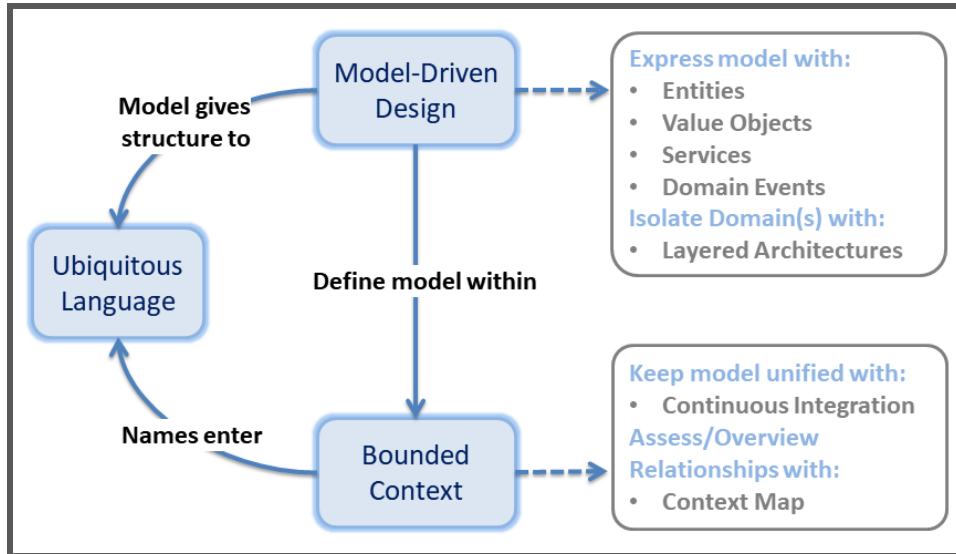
Model-Driven Design

Model gives structure to

Express model with:
• Entities
• Value Objects
• Services
• Domain Events
Isolate Domain(s) with:
• Layered Architectures

Ubiquitous Language

Define model within

Keep model unified with:
• Continuous Integration
Assess/Overview Relationships with:
• Context Map

Names enter

Bounded Context